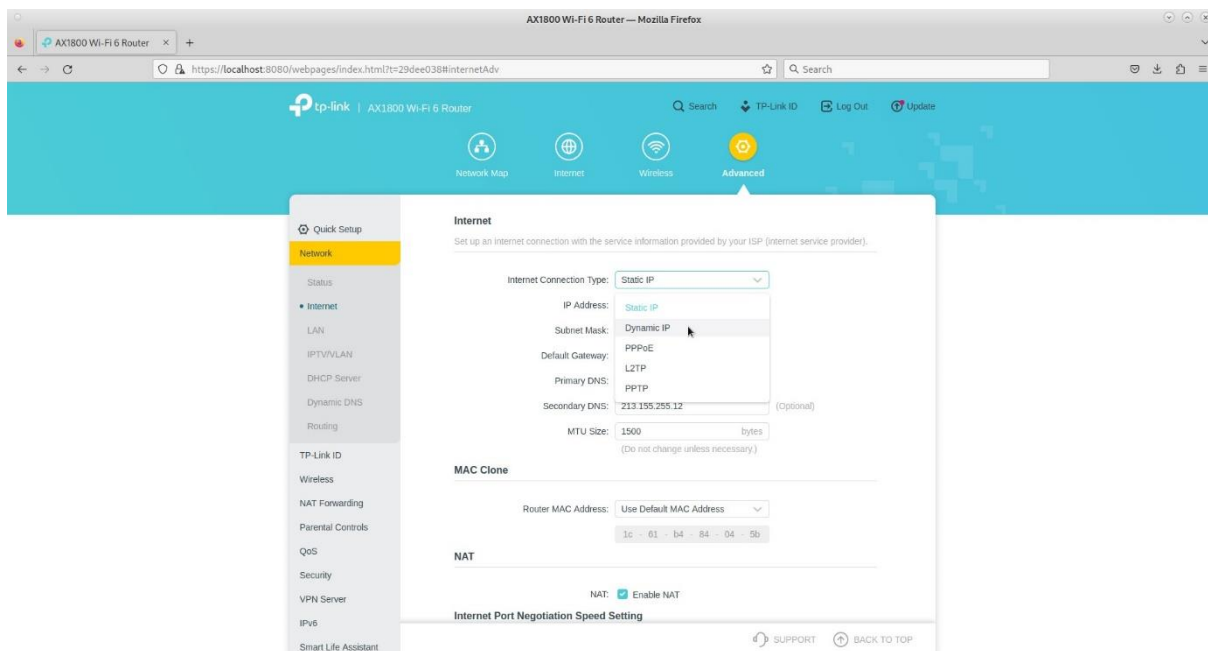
AX1800 Wi-Fi 6 Router — Mozilla Firefox

AX1800 Wi-Fi 6 Router ×  +

https://localhost:8080/webpages/index.html?t=29dee038#internetAdv

Search

tp-link | AX1800 Wi-Fi 6 Router

Search  TP-Link ID  Log Out  Update

Network Map  Internet  Wireless  Advanced

Quick Setup
Network
Status
• Internet
LAN
IPTV/VLAN
DHCP Server
Dynamic DNS
Routing
TP-Link ID
Wireless
NAT Forwarding
Parental Controls
QoS
Security
VPN Server
IPv6
Smart Life Assistant

Internet

Set up an internet connection with the service information provided by your ISP (internet service provider).

Internet Connection Type: Static IP

IP Address:
Subnet Mask:
Default Gateway:
Primary DNS:

Static IP
Dynamic IP
PPPoE
L2TP
PPTP

Secondary DNS: 213.155.255.12 (Optional)

MTU Size: 1500 bytes
(Do not change unless necessary.)

MAC Clone

Router MAC Address: Use Default MAC Address
1c - 61 - b4 - 84 - 04 - 5b

NAT

NAT: Enable NAT

Internet Port Negotiation Speed Setting

SUPPORT  BACK TO TOP